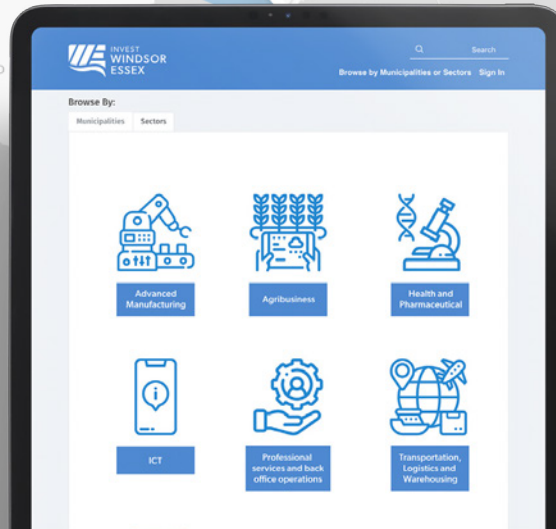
INVEST WINDSOR ESSEX

Search

Browse by Municipalities or Sectors Sign In

Browse By:

Municipalities Sectors

Advanced Manufacturing

Agribusiness

Health and Pharmaceutical

ICT

Professional services and back office operations

Transportation, Logistics and Warehousing